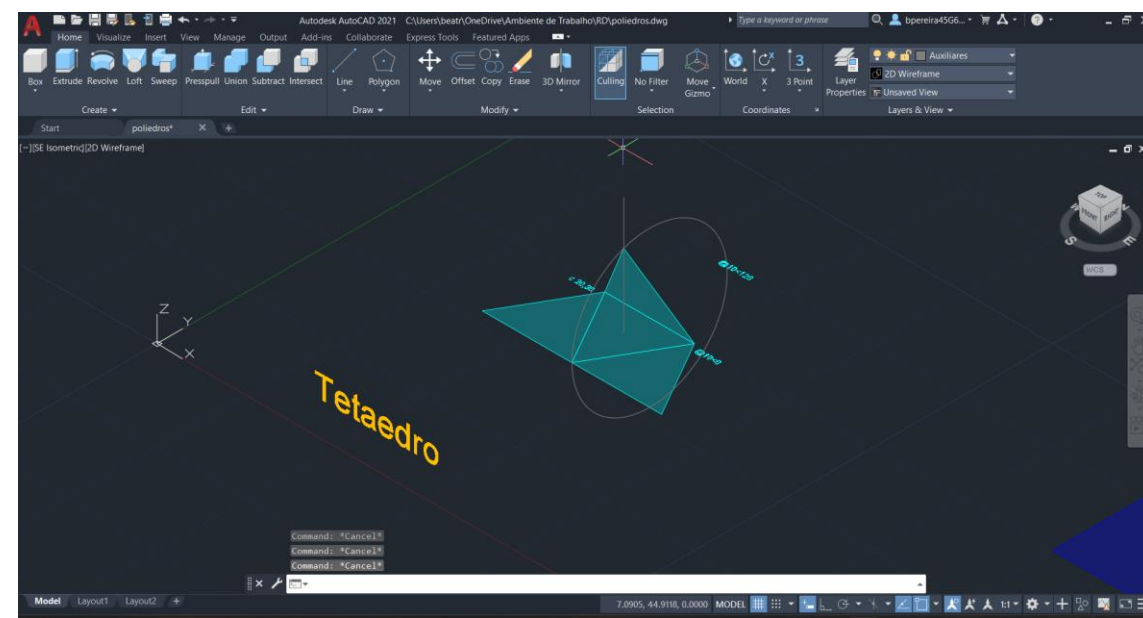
Autodesk AutoCAD 2021 C:\Users\beatr\OneDrive\Ambiente de Trabalho\RD\poliedros.dwg

Type a keyword or phrase

bpereira45G6...

Home Visualize Insert View Manage Output Add-ins Collaborate Express Tools Featured Apps

Box Extrude Revolve Loft Sweep Presspull Union Subtract Intersect Line Polygon Move Offset Copy Erase 3D Mirror Culling No Filter Move Gizmo World X 3 Point Layer Properties

Auxiliares
2D Wireframe
Unsaved View

Create Edit Draw Modify Selection Coordinates Layers & View

Start poliedros*

[-][SE Isometric][2D Wireframe]

WCS

Tetaedro

Command: *Cancel*
Command: *Cancel*
Command: *Cancel*

Model Layout1 Layout2

7.0905, 44.9118, 0.0000 MODEL 1:1